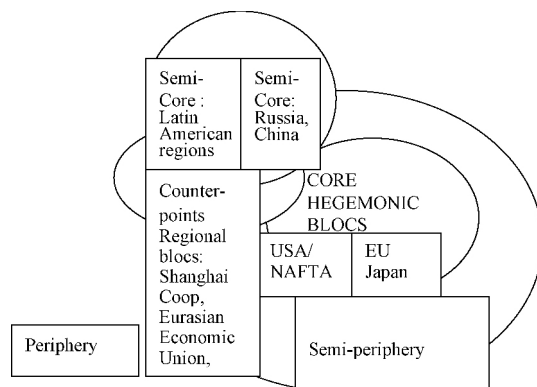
Semi-Core : Latin American regions

Semi-Core: Russia, China

Counter-points Regional blocs: Shanghai Coop, Eurasian Economic Union,

CORE HEGEMONIC BLOCS

USA/ NAFTA

EU Japan

Periphery

Semi-periphery